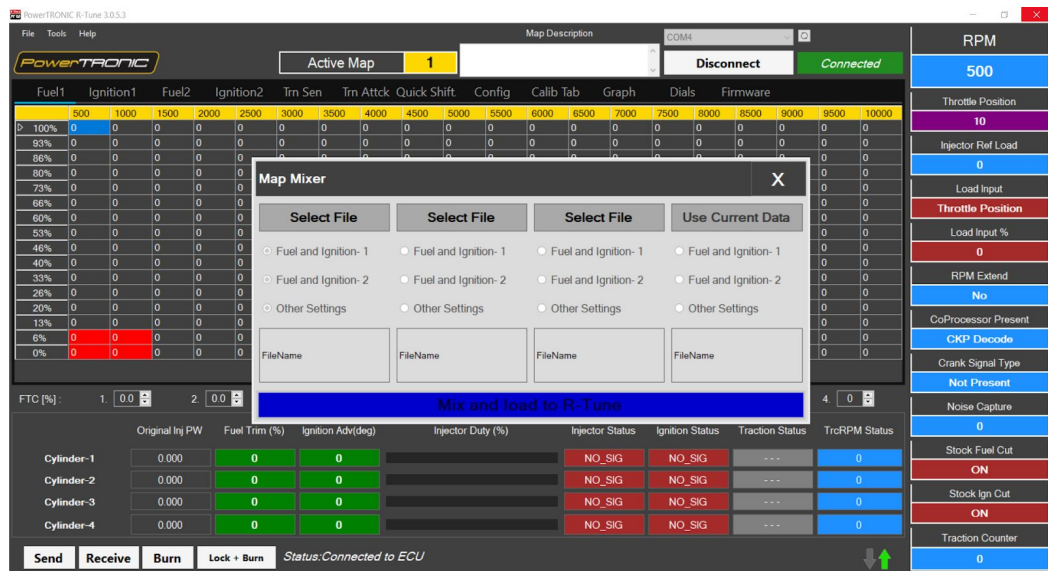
PowerTRONIC R-Tune 3.0.5.3

File Tools Help

PowerTRONIC

Active Map 1

Map Description

COM4

Disconnect

Connected

RPM

500

Fuel1 Ignition1 Fuel2 Ignition2 Trn Sen Trn Attck Quick Shift. Config Calib Tab Graph Dials Firmware

| | 500 | 1000 | 1500 | 2000 | 2500 | 3000 | 3500 | 4000 | 4500 | 5000 | 5500 | 6000 | 6500 | 7000 | 7500 | 8000 | 8500 | 9000 | 9500 | 10000 |
|---|---|---|---|---|---|---|---|---|---|---|---|---|---|---|---|---|---|---|---|---|
| 100% | 0 | 0 | 0 | 0 | 0 | 0 | 0 | 0 | 0 | 0 | 0 | 0 | 0 | 0 | 0 | 0 | 0 | 0 | 0 | 0 |
| 93% | 0 | 0 | 0 | 0 | 0 | 0 | 0 | 0 | 0 | 0 | 0 | 0 | 0 | 0 | 0 | 0 | 0 | 0 | 0 | 0 |
| 86% | 0 | 0 | 0 | 0 | 0 | | | | | | | | | | | | | 0 | 0 | 0 |
| 80% | 0 | 0 | 0 | 0 | 0 | | | | | | | | | | | | | 0 | 0 | 0 |
| 73% | 0 | 0 | 0 | 0 | 0 | | | | | | | | | | | | | 0 | 0 | 0 |
| 66% | 0 | 0 | 0 | 0 | 0 | | | | | | | | | | | | | 0 | 0 | 0 |
| 60% | 0 | 0 | 0 | 0 | 0 | | | | | | | | | | | | | 0 | 0 | 0 |
| 53% | 0 | 0 | 0 | 0 | 0 | | | | | | | | | | | | | 0 | 0 | 0 |
| 46% | 0 | 0 | 0 | 0 | 0 | | | | | | | | | | | | | 0 | 0 | 0 |
| 40% | 0 | 0 | 0 | 0 | 0 | | | | | | | | | | | | | 0 | 0 | 0 |
| 33% | 0 | 0 | 0 | 0 | 0 | | | | | | | | | | | | | 0 | 0 | 0 |
| 26% | 0 | 0 | 0 | 0 | 0 | | | | | | | | | | | | | 0 | 0 | 0 |
| 20% | 0 | 0 | 0 | 0 | 0 | | | | | | | | | | | | | 0 | 0 | 0 |
| 13% | 0 | 0 | 0 | 0 | 0 | | | | | | | | | | | | | 0 | 0 | 0 |
| 6% | 0 | 0 | 0 | 0 | 0 | | | | | | | | | | | | | 0 | 0 | 0 |
| 0% | 0 | 0 | 0 | 0 | 0 | | | | | | | | | | | | | 0 | 0 | 0 |

Map Mixer X

Select File | Select File | Select File | Use Current Data

Fuel and Ignition- 1 | Fuel and Ignition- 1 | Fuel and Ignition- 1 | Fuel and Ignition- 1
Fuel and Ignition- 2 | Fuel and Ignition- 2 | Fuel and Ignition- 2 | Fuel and Ignition- 2
Other Settings | Other Settings | Other Settings | Other Settings

FileName | FileName | FileName | FileName

Mix and load to R-Tune

FTC [%] : 1. 0.0 2. 0.0 4. 0

| | Original Inj PW | Fuel Trim (%) | Ignition Adv(deg) | Injector Duty (%) | Injector Status | Ignition Status | Traction Status | TrcRPM Status |
|---|---|---|---|---|---|---|---|---|
| Cylinder-1 | 0.000 | 0 | 0 | | NO_SIG | NO_SIG | - - - | 0 |
| Cylinder-2 | 0.000 | 0 | 0 | | NO_SIG | NO_SIG | - - - | 0 |
| Cylinder-3 | 0.000 | 0 | 0 | | NO_SIG | NO_SIG | - - - | 0 |
| Cylinder-4 | 0.000 | 0 | 0 | | NO_SIG | NO_SIG | - - - | 0 |

Send Receive Burn Lock + Burn Status:Connected to ECU

Throttle Position
10
Injector Ref Load
0
Load Input
Throttle Position
Load Input %
0
RPM Extend
No
CoProcessor Present
CKP Decode
Crank Signal Type
Not Present
Noise Capture
0
Stock Fuel Cut
ON
Stock Ign Cut
ON
Traction Counter
0